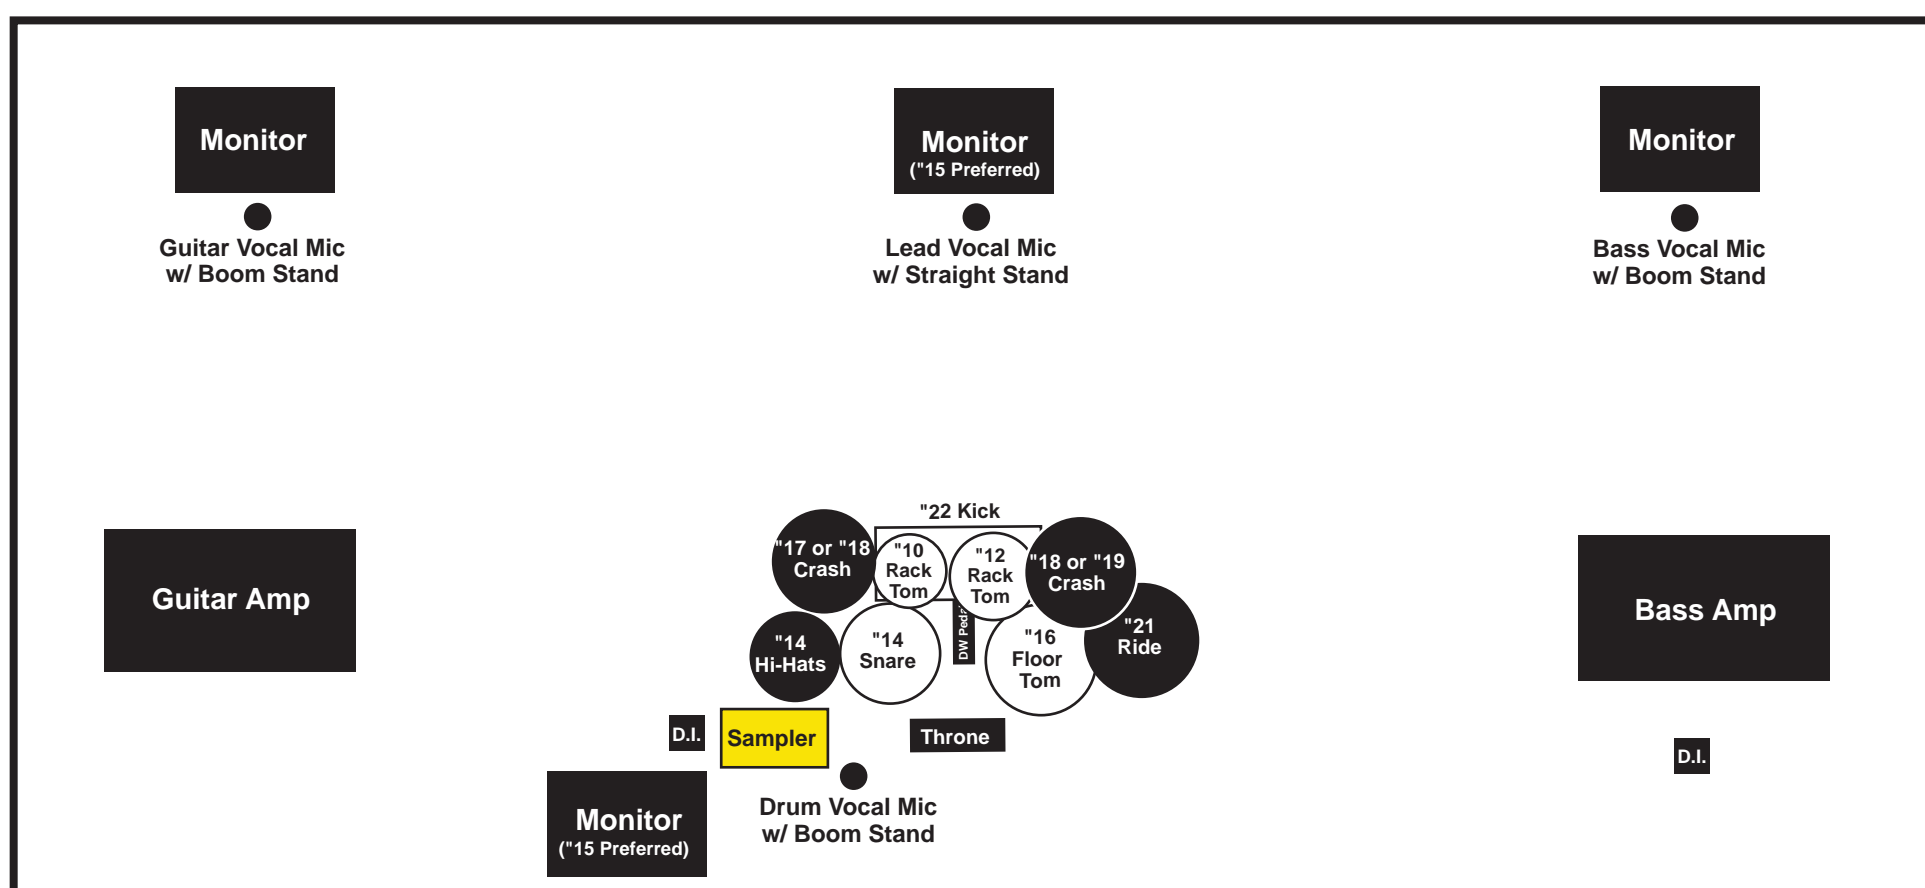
Monitor

Monitor
("15 Preferred)

Monitor

Guitar Vocal Mic
w/ Boom Stand

Lead Vocal Mic
w/ Straight Stand

Bass Vocal Mic
w/ Boom Stand

"22 Kick

"17 or "18
Crash

"10
Rack
Tom

"12
Rack
Tom

"18 or "19
Crash

Guitar Amp

Bass Amp

"14
Hi-Hats

"14
Snare

DW Ped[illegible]

"16
Floor
Tom

"21
Ride

D.I.

Sampler

Throne

D.I.

Monitor
("15 Preferred)

Drum Vocal Mic
w/ Boom Stand